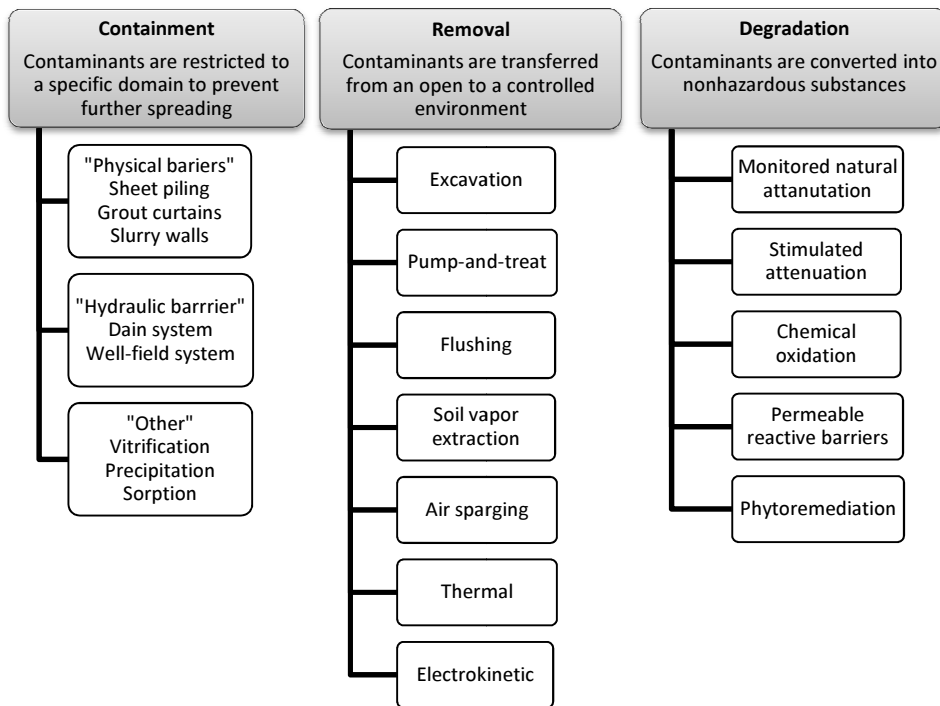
Containment
Contaminants are restricted to a specific domain to prevent further spreading

"Physical bariers"
Sheet piling
Grout curtains
Slurry walls

"Hydraulic barrrier"
Dain system
Well-field system

"Other"
Vitrification
Precipitation
Sorption

Removal
Contaminants are transferred from an open to a controlled environment

Excavation

Pump-and-treat

Flushing

Soil vapor extraction

Air sparging

Thermal

Electrokinetic

Degradation
Contaminants are converted into nonhazardous substances

Monitored natural attanutation

Stimulated attenuation

Chemical oxidation

Permeable reactive barriers

Phytoremediation